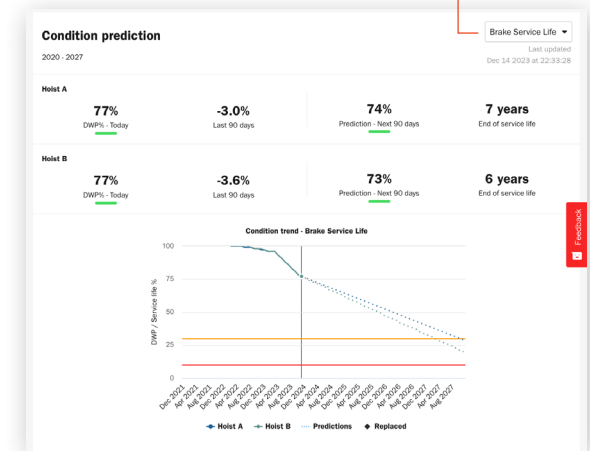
Condition prediction

2020 - 2027

Brake Service Life

Last updated
Dec 14 2023 at 22:33:28

Hoist A

77%
DWP% - Today

-3.0%
Last 90 days

74%
Prediction - Next 90 days

7 years
End of service life

Hoist B

77%
DWP% - Today

-3.6%
Last 90 days

73%
Prediction - Next 90 days

6 years
End of service life

Condition trend - Brake Service Life

100
75
50
25
0

DWP / Service life %

Dec 2021
Apr 2021
Aug 2021
Dec 2022
Apr 2022
Aug 2022
Dec 2023
Apr 2023
Aug 2023
Dec 2024
Apr 2024
Aug 2024
Dec 2025
Apr 2025
Aug 2025
Dec 2026
Apr 2026
Aug 2026
Dec 2027
Apr 2027
Aug 2027

Hoist A   Hoist B   Predictions   Replaced

Feedback